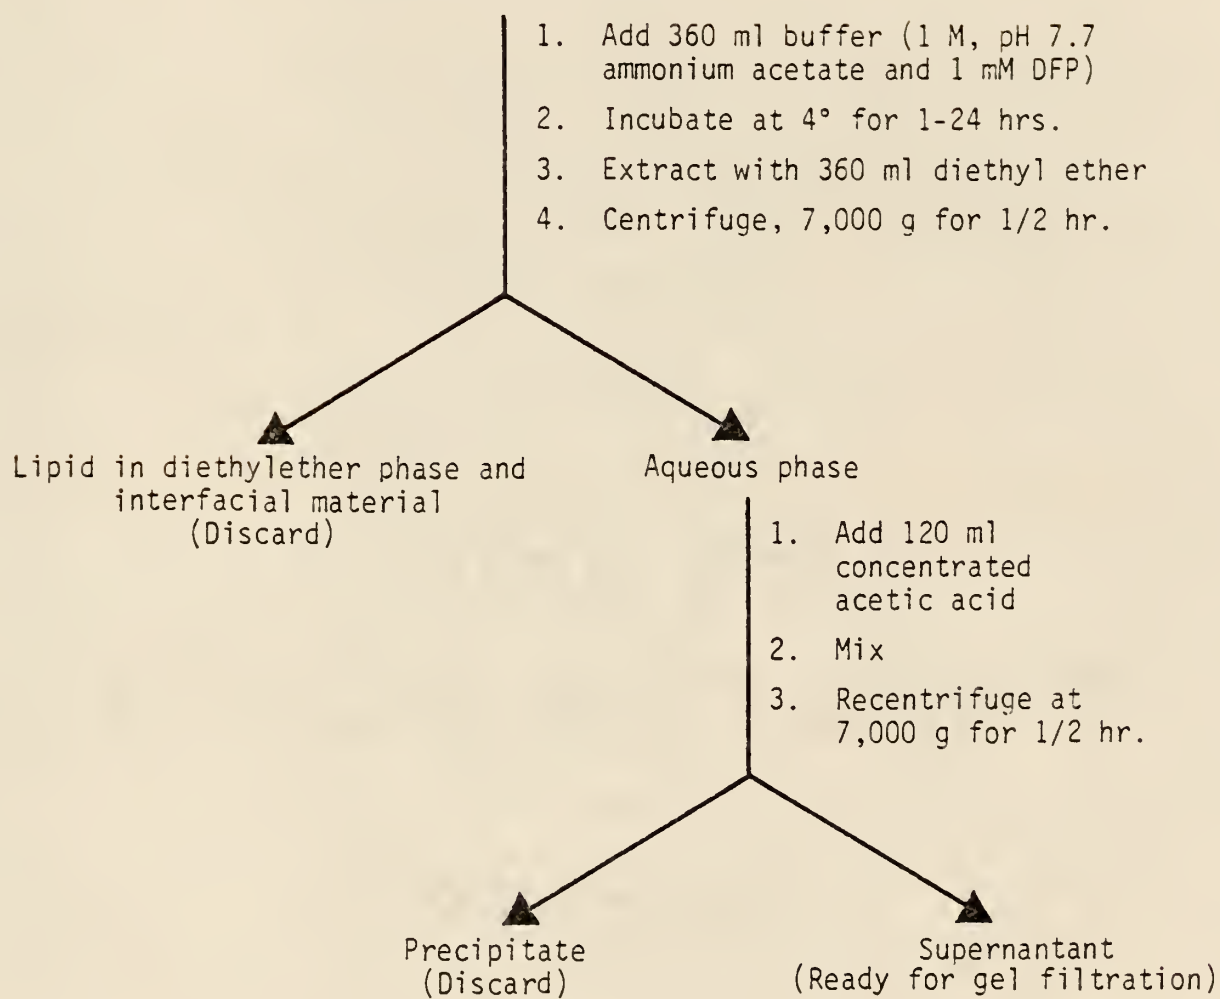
1. Add 360 ml buffer (1 M, pH 7.7 ammonium acetate and 1 mM DFP)

2. Incubate at 4° for 1-24 hrs.

3. Extract with 360 ml diethyl ether

4. Centrifuge, 7,000 g for 1/2 hr.

Lipid in diethylether phase and interfacial material (Discard)

Aqueous phase

1. Add 120 ml concentrated acetic acid

2. Mix

3. Recentrifuge at 7,000 g for 1/2 hr.

Precipitate (Discard)

Supernantant (Ready for gel filtration)